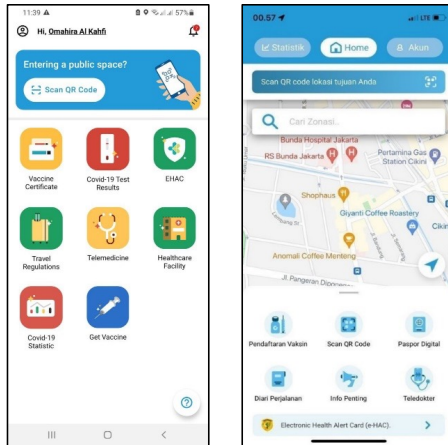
11:39

57%

Hi, Omahira Al Kahfi

Entering a public space?

Scan QR Code

Vaccine Certificate

Covid-19 Test Results

EHAC

Travel Regulations

Telemedicine

Healthcare Facility

Covid-19 Statistic

Get Vaccine

00.57

LTE

Statistik

Home

Akun

Scan QR code lokasi tujuan Anda

Cari Zonasi...

Bunda Hospital Jakarta

RS Bunda Jakarta

Pertamina Gas Station Cikini

Shophaus

Giyanti Coffee Roastery

Cikini

Anomali Coffee Menteng

Jl. Pangeran Diponegoro

Pendaftaran Vaksin

Scan QR Code

Paspor Digital

Diari Perjalanan

Info Penting

Teledokter

Electronic Health Alert Card (e-HAC).